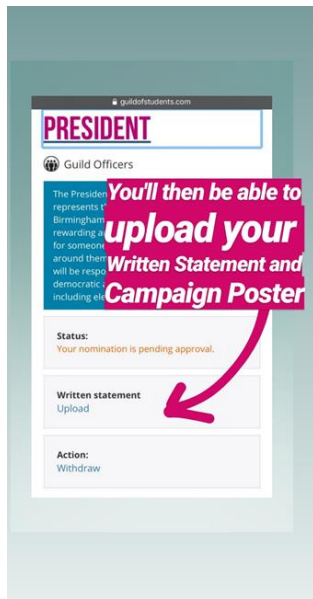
guildofstudents.com

PRESIDENT

Guild Officers

The Presiden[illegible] represents t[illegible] Birmingham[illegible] rewarding a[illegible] for someone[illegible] around them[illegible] will be respo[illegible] democratic a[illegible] including ele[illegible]

You'll then be able to upload your Written Statement and Campaign Poster

Status:
Your nomination is pending approval.

Written statement
Upload

Action:
Withdraw